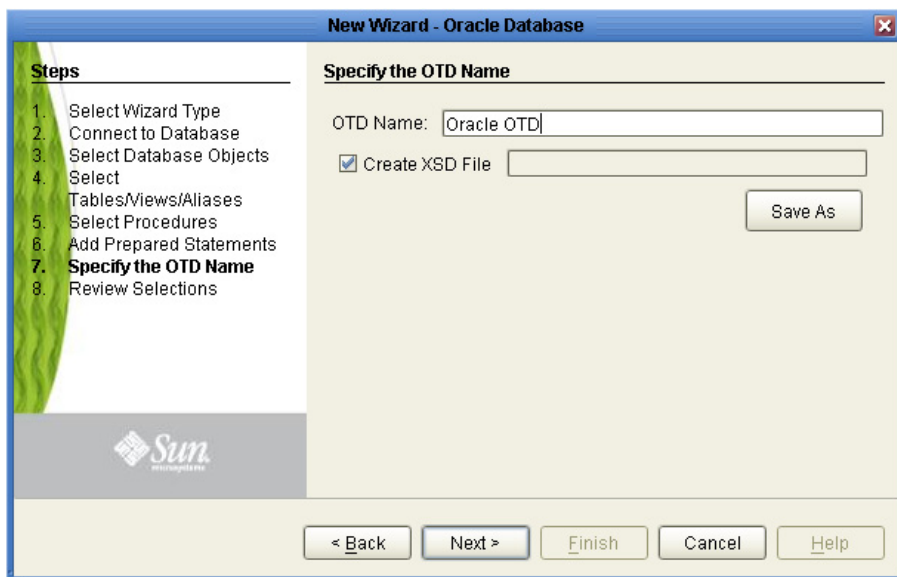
New Wizard - Oracle Database

Steps

1. Select Wizard Type
2. Connect to Database
3. Select Database Objects
4. Select Tables/Views/Aliases
5. Select Procedures
6. Add Prepared Statements
7. **Specify the OTD Name**
8. Review Selections

Sun microsystems

Specify the OTD Name

OTD Name: Oracle OTD

Create XSD File

Save As

< Back | Next > | Finish | Cancel | Help